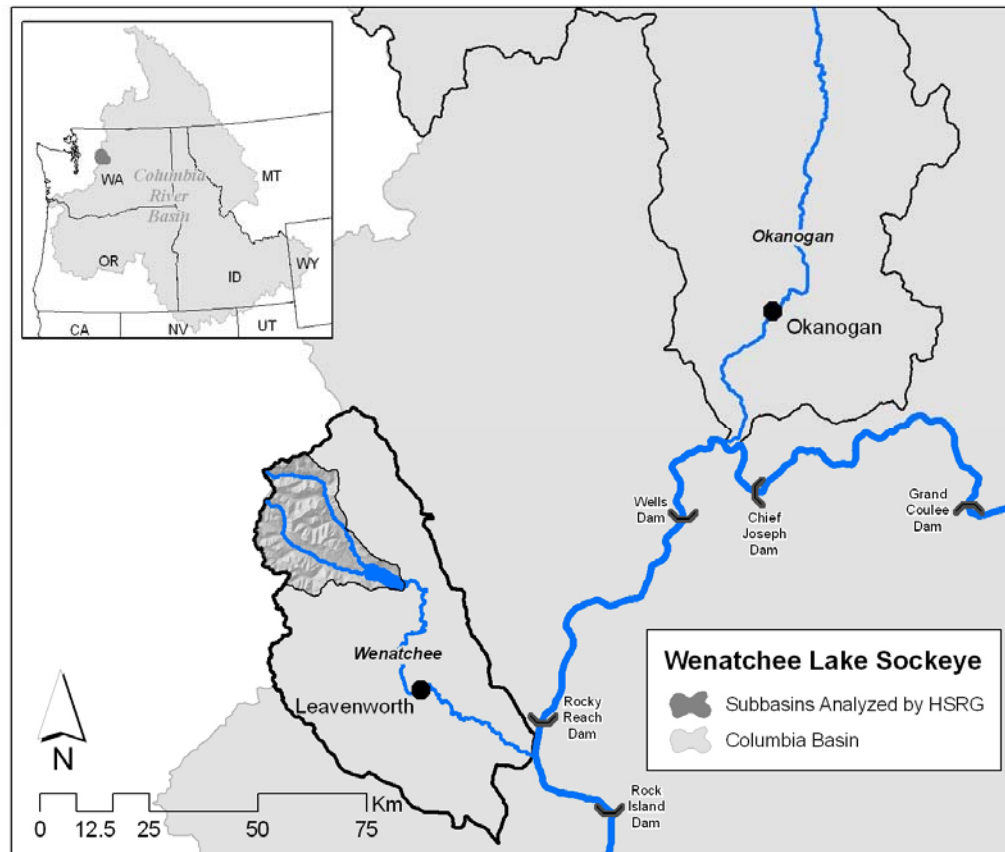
WA
Columbia River Basin
MT
OR
ID
WY
CA
NV
UT

Okanogan
Okanogan

Wells Dam
Chief Joseph Dam
Grand Coulee Dam

Wenatchee
Leavenworth

Rocky Reach Dam
Rock Island Dam

Wenatchee Lake Sockeye
Subbasins Analyzed by HSRG
Columbia Basin

N
0 12.5 25 50 75 Km